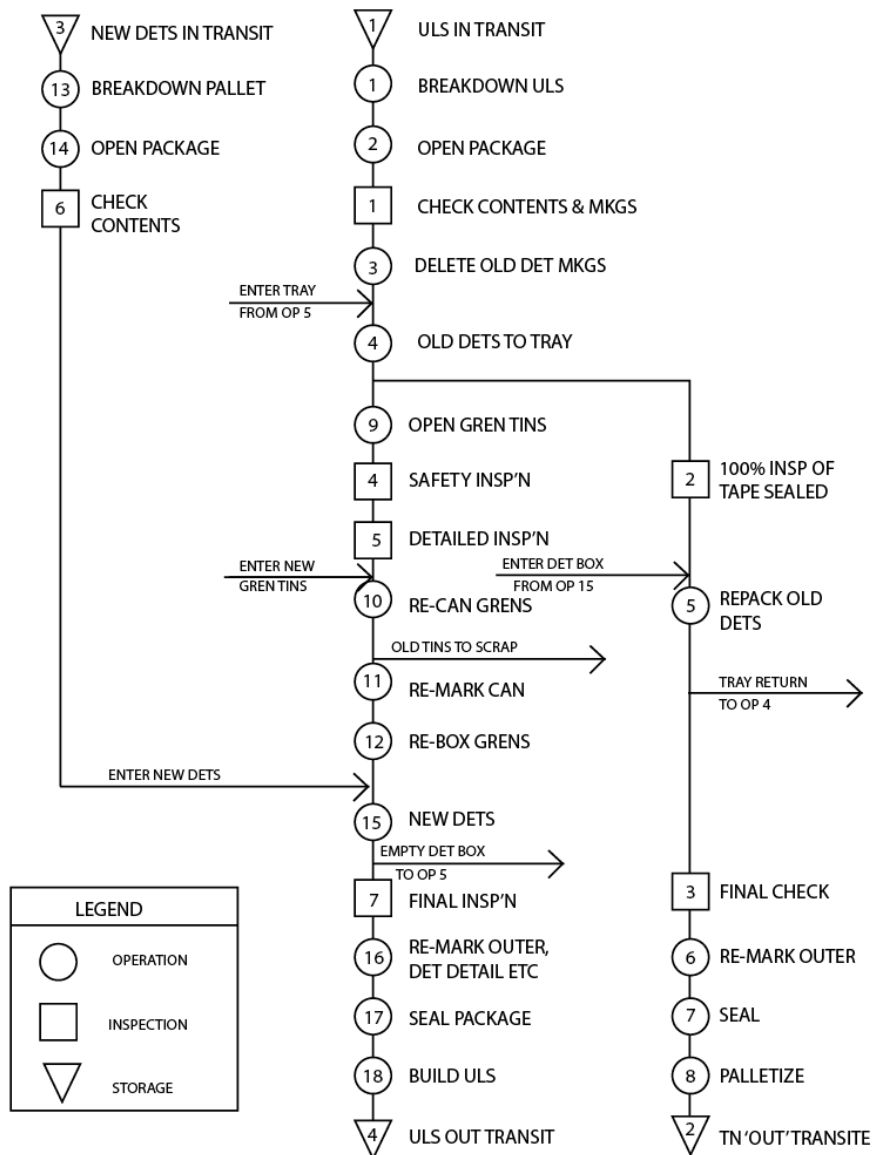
3 NEW DETS IN TRANSIT
13 BREAKDOWN PALLET
14 OPEN PACKAGE
6 CHECK CONTENTS

1 ULS IN TRANSIT
1 BREAKDOWN ULS
2 OPEN PACKAGE
1 CHECK CONTENTS & MKGS
3 DELETE OLD DET MKGS
ENTER TRAY FROM OP 5
4 OLD DETS TO TRAY
9 OPEN GREN TINS
4 SAFETY INSP'N
5 DETAILED INSP'N
ENTER NEW GREN TINS
10 RE-CAN GRENS
OLD TINS TO SCRAP
11 RE-MARK CAN
12 RE-BOX GRENS
ENTER NEW DETS
15 NEW DETS
EMPTY DET BOX TO OP 5
7 FINAL INSP'N
16 RE-MARK OUTER, DET DETAIL ETC
17 SEAL PACKAGE
18 BUILD ULS
4 ULS OUT TRANSIT

2 100% INSP OF TAPE SEALED
ENTER DET BOX FROM OP 15
5 REPACK OLD DETS
TRAY RETURN TO OP 4
3 FINAL CHECK
6 RE-MARK OUTER
7 SEAL
8 PALLETIZE
2 TN 'OUT' TRANSITE

LEGEND
OPERATION
INSPECTION
STORAGE